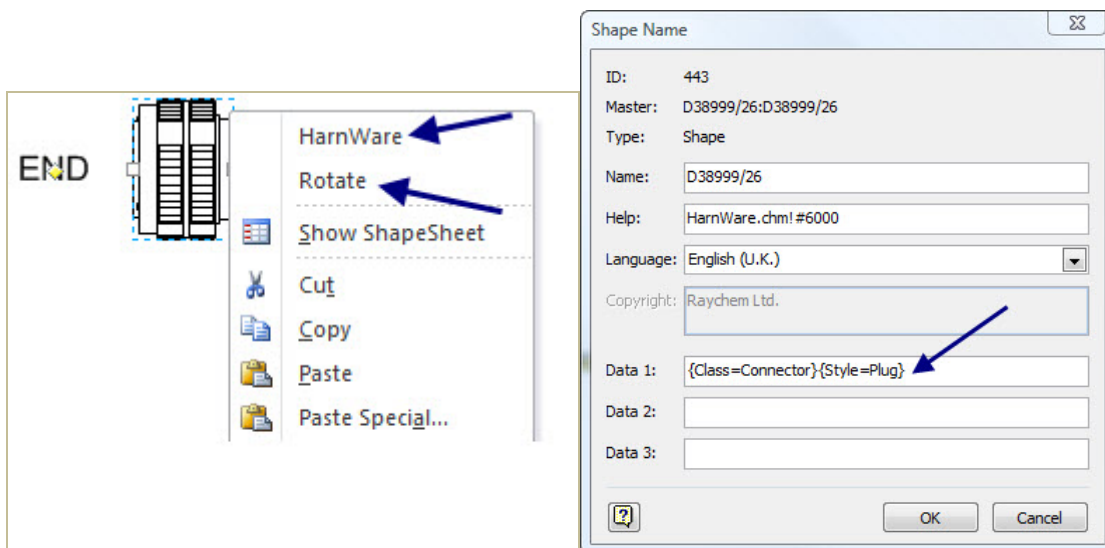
END

HarnWare
Rotate
Show ShapeSheet
Cut
Copy
Paste
Paste Special...

Shape Name

ID: 443
Master: D38999/26:D38999/26
Type: Shape
Name: D38999/26
Help: HarnWare.chm!#6000
Language: English (U.K.)
Copyright: Raychem Ltd.
Data 1: {Class=Connector}{Style=Plug}
Data 2:
Data 3:

OK
Cancel